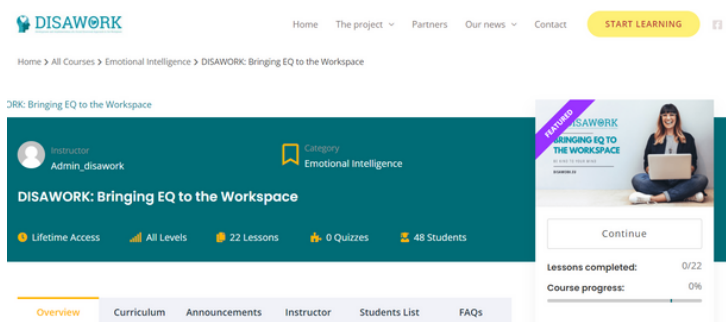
DISAWORK

Home The project Partners Our news Contact START LEARNING

Home > All Courses > Emotional Intelligence > DISAWORK: Bringing EQ to the Workspace

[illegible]RK: Bringing EQ to the Workspace

Instructor
Admin_disawork

Category
Emotional Intelligence

DISAWORK: Bringing EQ to the Workspace

Lifetime Access All Levels 22 Lessons 0 Quizzes 48 Students

FEATURED

DISAWORK
BRINGING EQ TO THE WORKSPACE
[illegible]
DISAWORK EU

Continue

Lessons completed: 0/22
Course progress: 0%

Overview Curriculum Announcements Instructor Students List FAQs